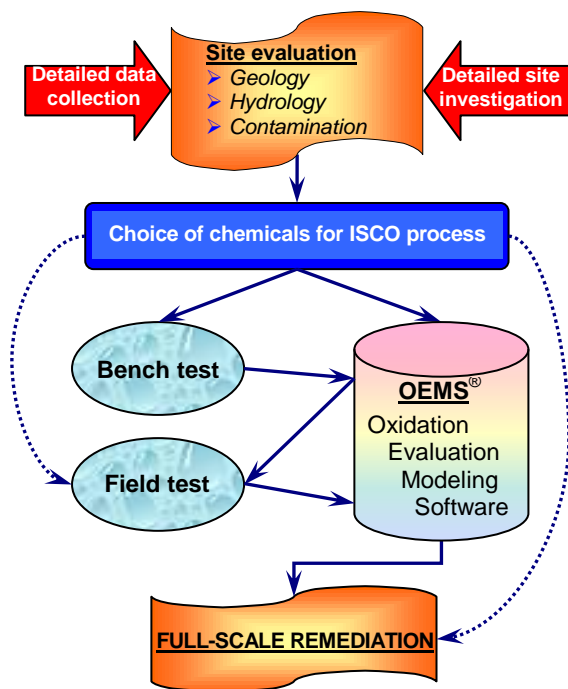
Detailed data collection

Site evaluation
Geology
Hydrology
Contamination

Detailed site investigation

Choice of chemicals for ISCO process

Bench test

Field test

OEMS®
Oxidation
Evaluation
Modeling
Software

FULL-SCALE REMEDIATION